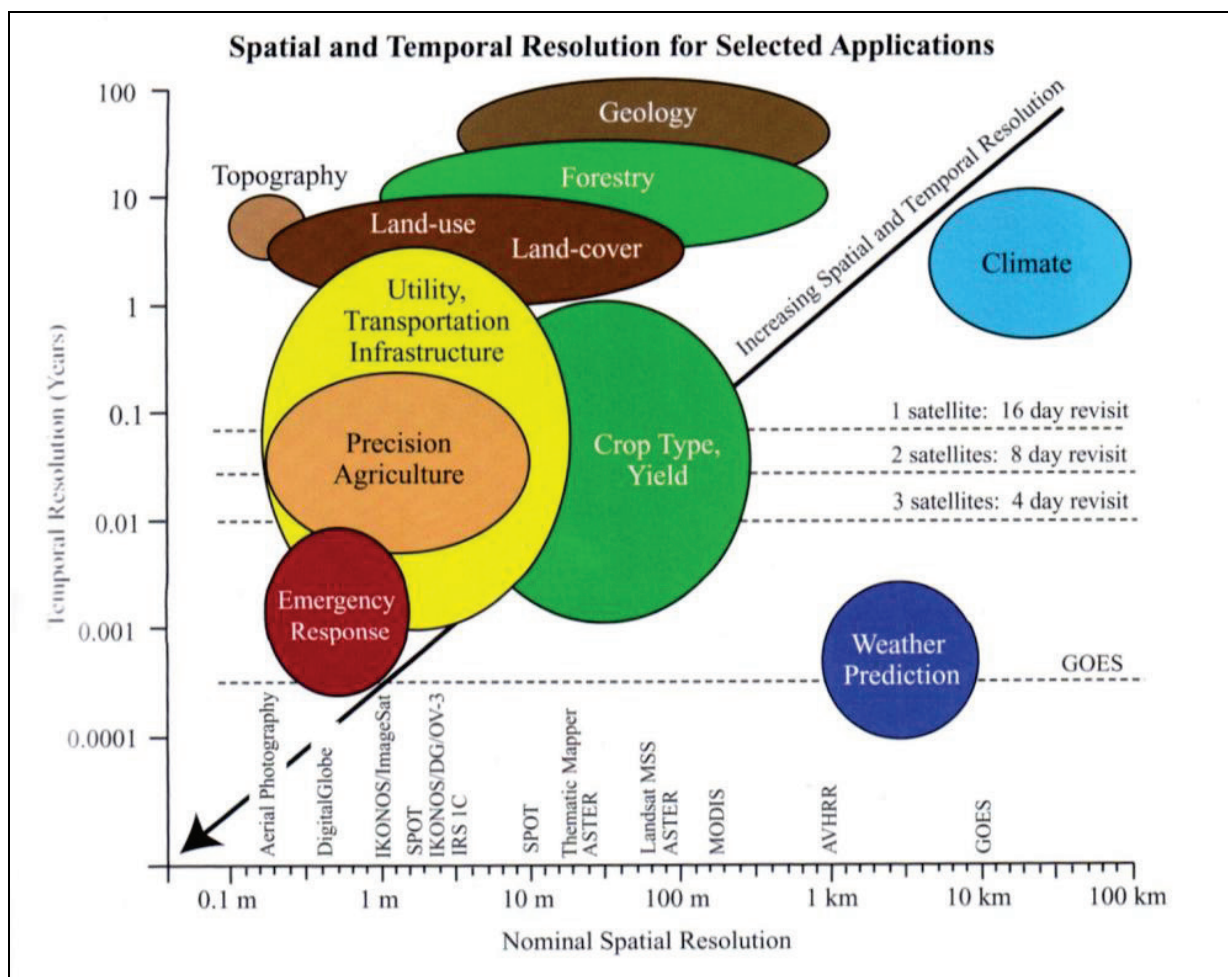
Spatial and Temporal Resolution for Selected Applications

Temporal Resolution (Years)

100
10
1
0.1
0.01
0.001
0.0001

Geology
Topography
Forestry
Land-use
Land-cover
Climate
Utility, Transportation Infrastructure
Increasing Spatial and Temporal Resolution
Precision Agriculture
Crop Type, Yield
1 satellite: 16 day revisit
2 satellites: 8 day revisit
3 satellites: 4 day revisit
Emergency Response
Weather Prediction
GOES

Aerial Photography
DigitalGlobe
IKONOS/ImageSat
SPOT
IKONOS/DG/OV-3
IRS 1C
SPOT
Thematic Mapper
ASTER
Landsat MSS
ASTER
MODIS
AVHRR
GOES

0.1 m
1 m
10 m
100 m
1 km
10 km
100 km

Nominal Spatial Resolution